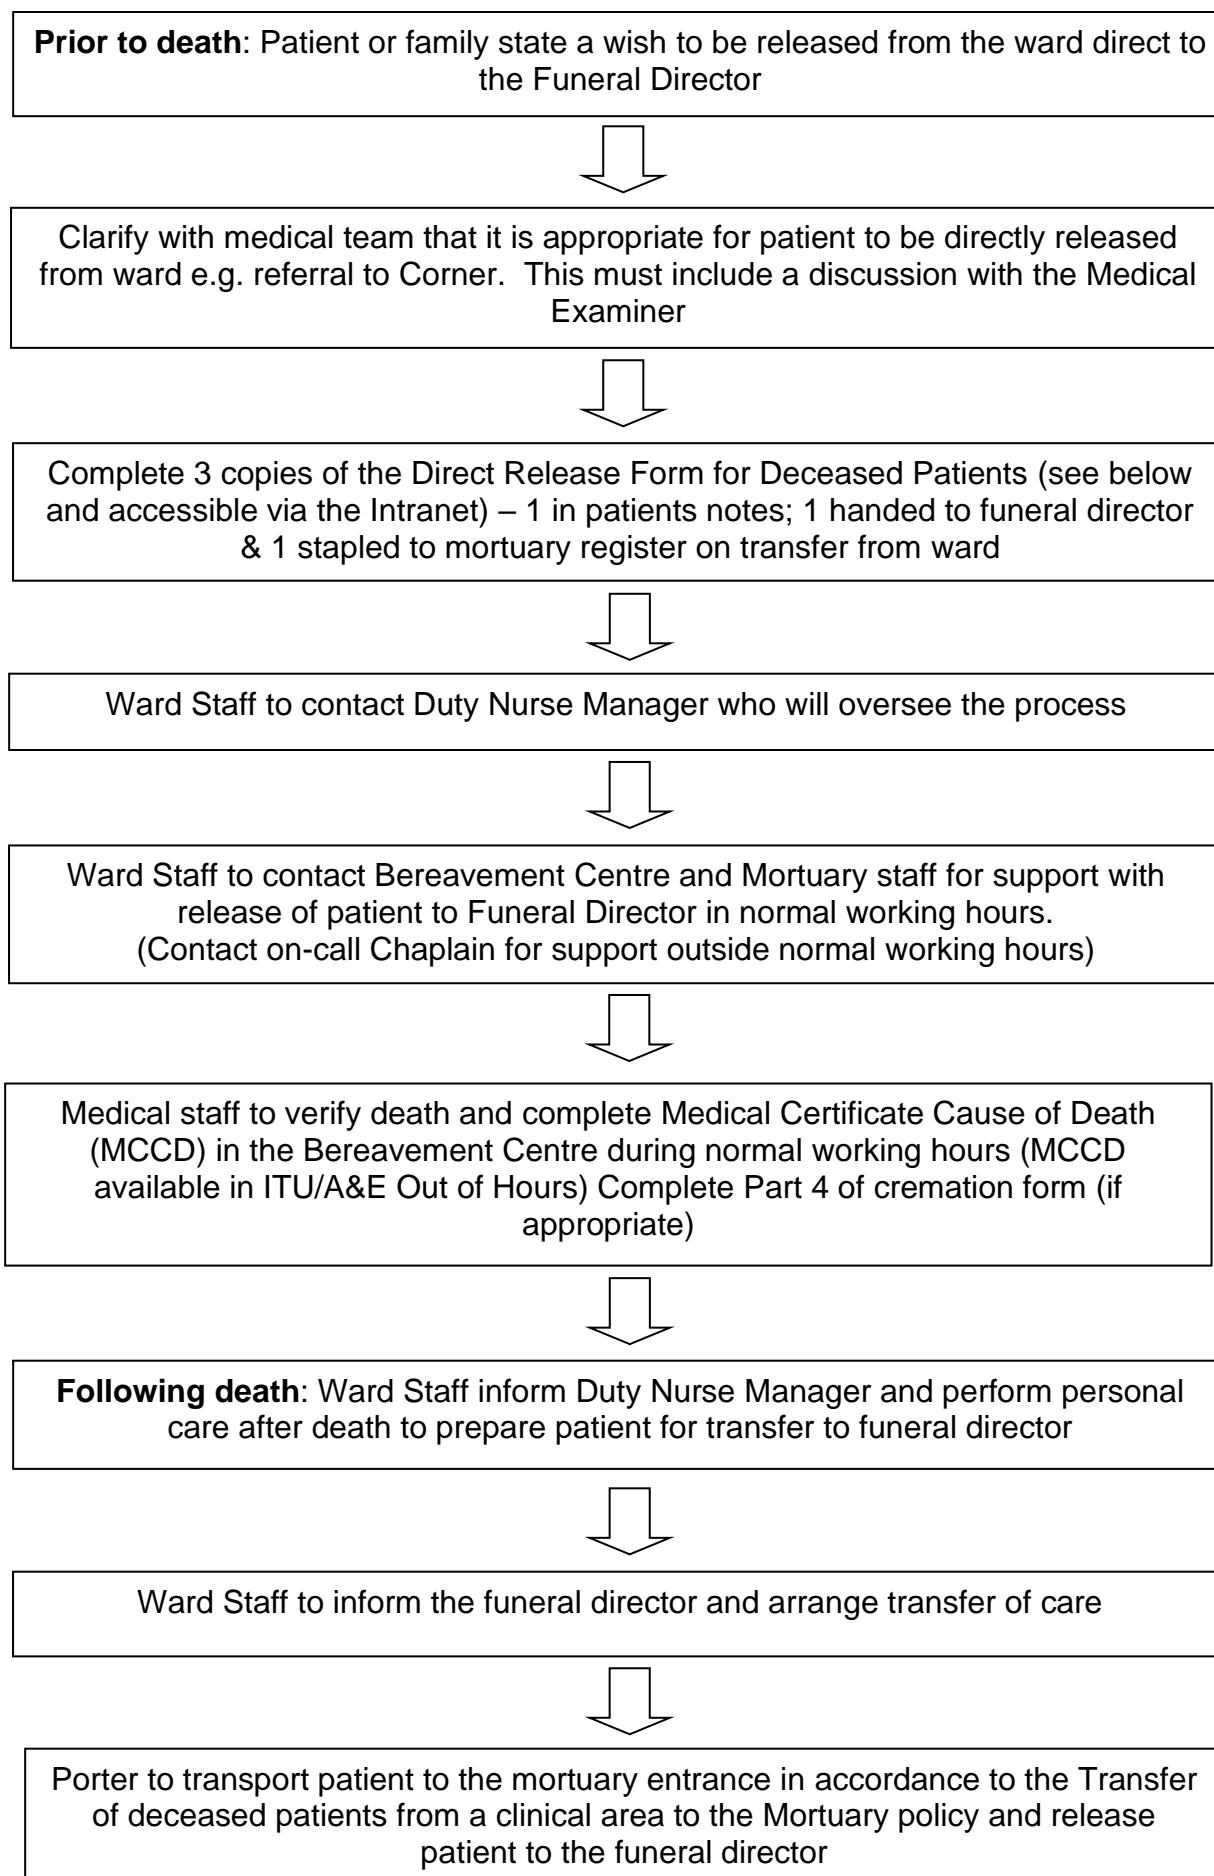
**Prior to death**: Patient or family state a wish to be released from the ward direct to the Funeral Director

Clarify with medical team that it is appropriate for patient to be directly released from ward e.g. referral to Corner. This must include a discussion with the Medical Examiner

Complete 3 copies of the Direct Release Form for Deceased Patients (see below and accessible via the Intranet) – 1 in patients notes; 1 handed to funeral director & 1 stapled to mortuary register on transfer from ward

Ward Staff to contact Duty Nurse Manager who will oversee the process

Ward Staff to contact Bereavement Centre and Mortuary staff for support with release of patient to Funeral Director in normal working hours. (Contact on-call Chaplain for support outside normal working hours)

Medical staff to verify death and complete Medical Certificate Cause of Death (MCCD) in the Bereavement Centre during normal working hours (MCCD available in ITU/A&E Out of Hours) Complete Part 4 of cremation form (if appropriate)

**Following death**: Ward Staff inform Duty Nurse Manager and perform personal care after death to prepare patient for transfer to funeral director

Ward Staff to inform the funeral director and arrange transfer of care

Porter to transport patient to the mortuary entrance in accordance to the Transfer of deceased patients from a clinical area to the Mortuary policy and release patient to the funeral director